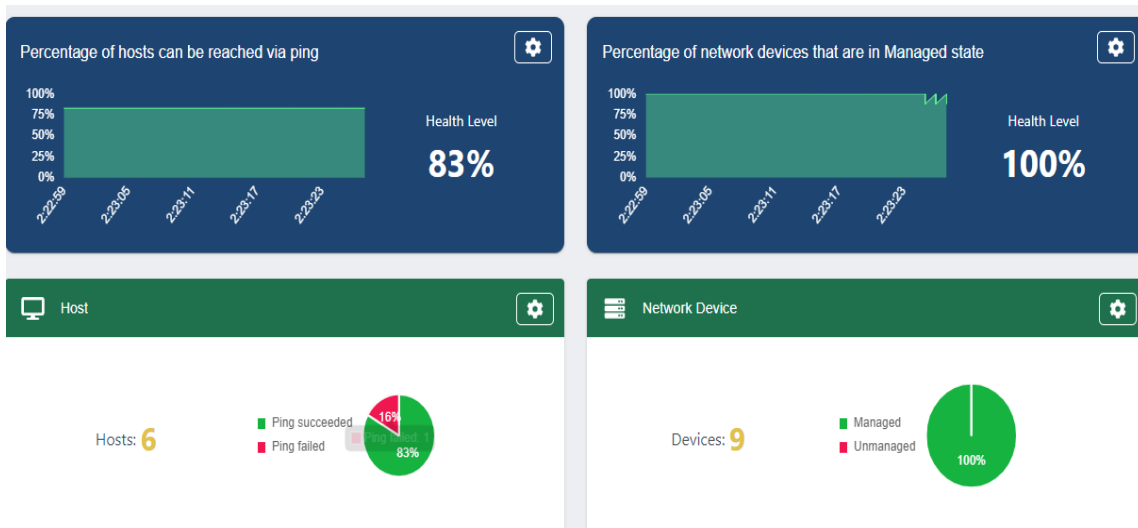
Percentage of hosts can be reached via ping

100%
75%
50%
25%
0%

2:22:59
2:23:05
2:23:11
2:23:17
2:23:23

Health Level
83%

Percentage of network devices that are in Managed state

100%
75%
50%
25%
0%

2:22:59
2:23:05
2:23:11
2:23:17
2:23:23

Health Level
100%

Host

Hosts: 6

Ping succeeded
Ping failed

16%
Ping failed: 1
83%

Network Device

Devices: 9

Managed
Unmanaged

100%